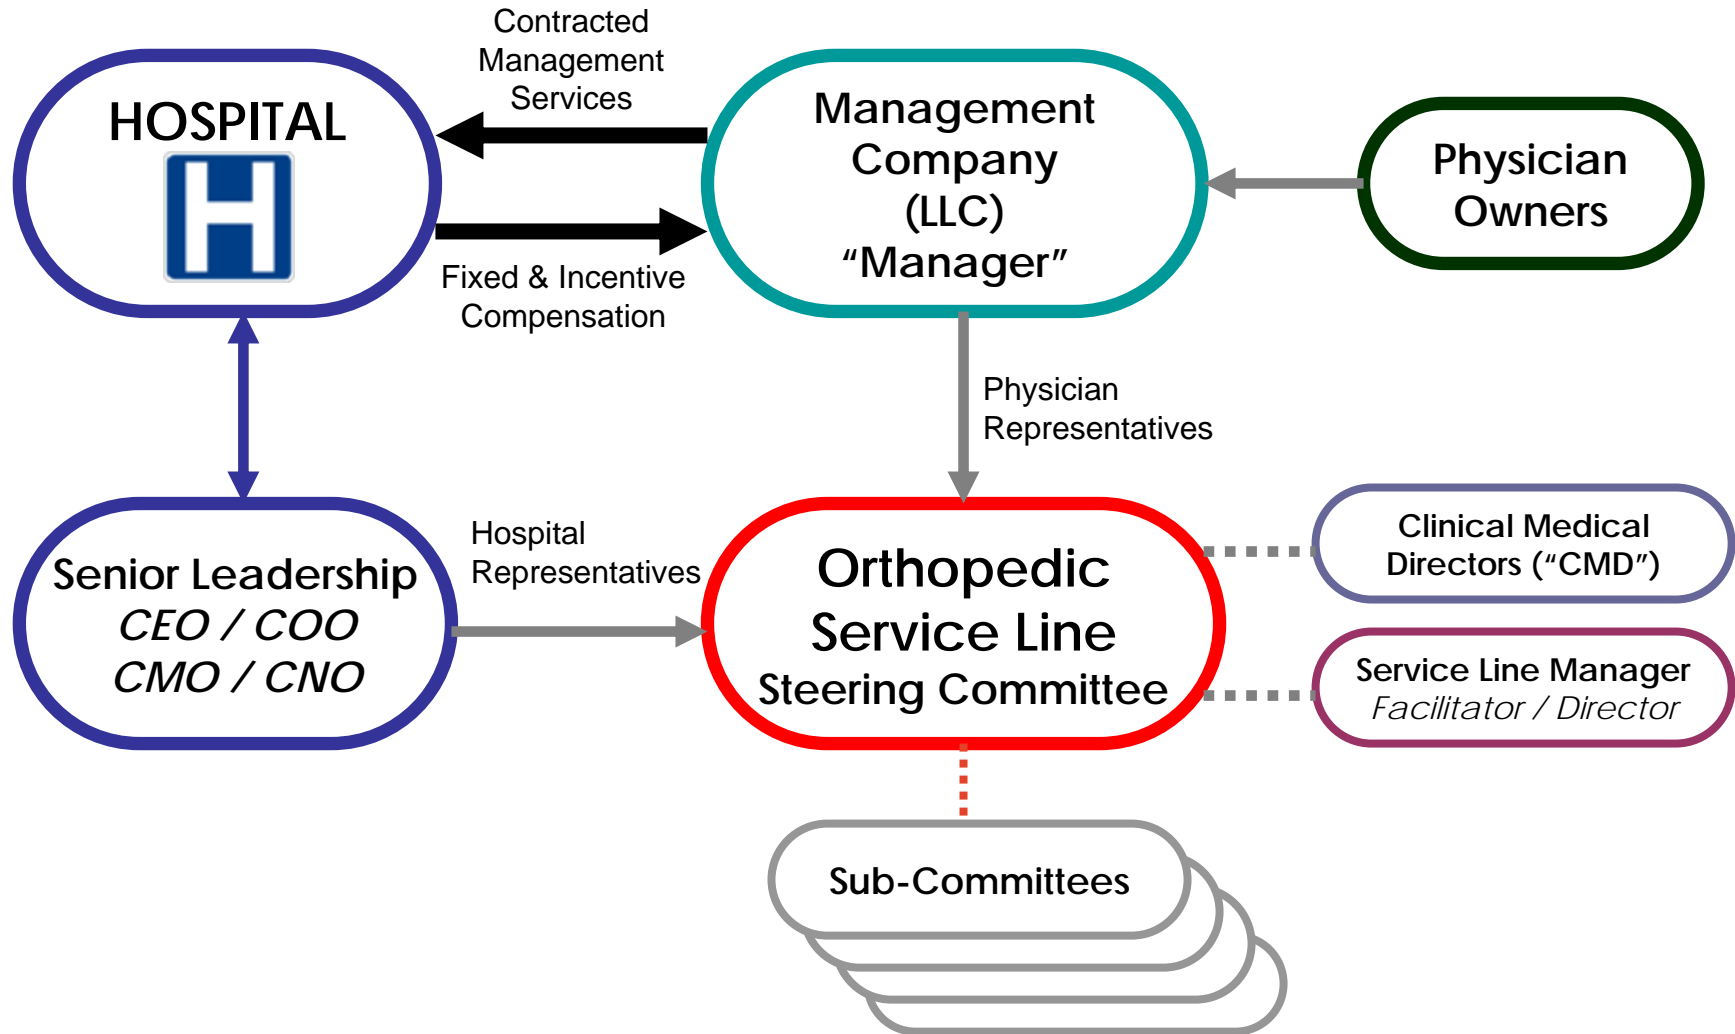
HOSPITAL

H

Contracted Management Services

Fixed & Incentive Compensation

Management Company (LLC) “Manager”

Physician Owners

Physician Representatives

Senior Leadership
CEO / COO
CMO / CNO

Hospital Representatives

Orthopedic Service Line Steering Committee

Clinical Medical Directors (“CMD”)

Service Line Manager
Facilitator / Director

Sub-Committees